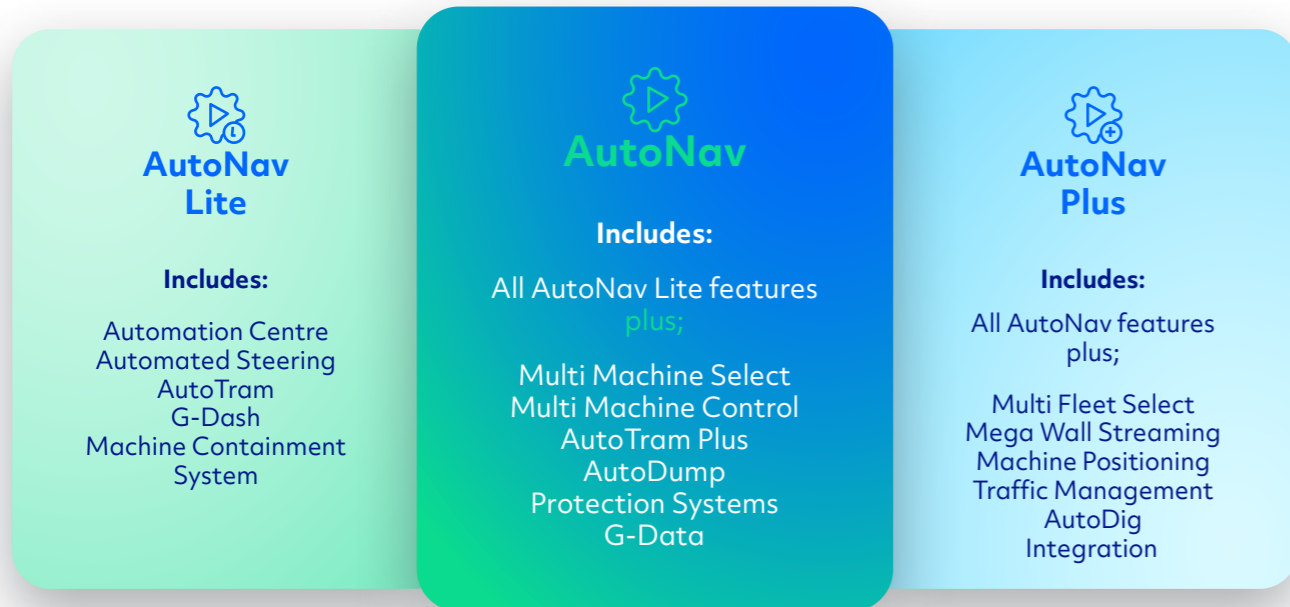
AutoNav Lite

Includes:

Automation Centre
Automated Steering
AutoTram
G-Dash
Machine Containment System

AutoNav

Includes:

All AutoNav Lite features plus;

Multi Machine Select
Multi Machine Control
AutoTram Plus
AutoDump
Protection Systems
G-Data

AutoNav Plus

Includes:

All AutoNav features plus;

Multi Fleet Select
Mega Wall Streaming
Machine Positioning
Traffic Management
AutoDig
Integration